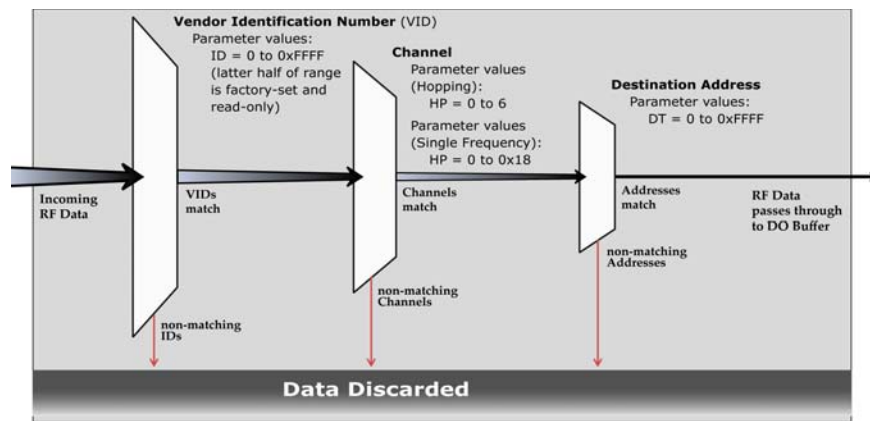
Vendor Identification Number (VID)
Parameter values:
ID = 0 to 0xFFFF
(latter half of range is factory-set and read-only)

Channel
Parameter values (Hopping):
HP = 0 to 6
Parameter values (Single Frequency):
HP = 0 to 0x18

Destination Address
Parameter values:
DT = 0 to 0xFFFF

Incoming RF Data

VIDs match

Channels match

Addresses match

RF Data passes through to DO Buffer

non-matching IDs

non-matching Channels

non-matching Addresses

Data Discarded